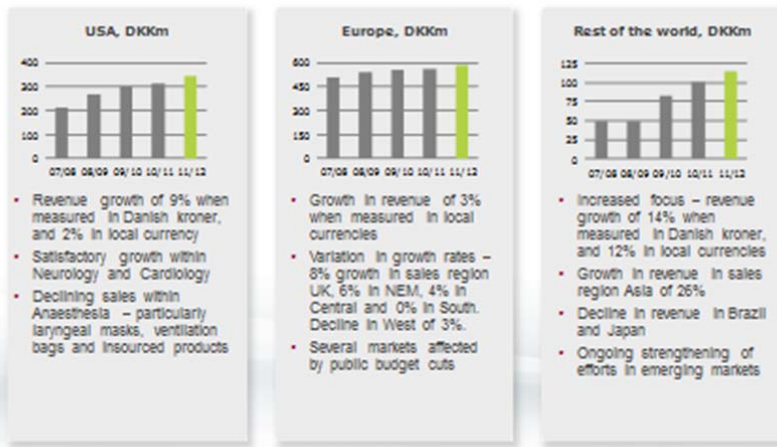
USA, DKKm

400
300
200
100
0

07/08 08/09 09/10 10/11 11/12

- Revenue growth of 9% when measured in Danish kroner, and 2% in local currency
- Satisfactory growth within Neurology and Cardiology
- Declining sales within Anaesthesia – particularly laryngeal masks, ventilation bags and insourced products

Europe, DKKm

600
450
300
150
0

07/08 08/09 09/10 10/11 11/12

- Growth in revenue of 3% when measured in local currencies
- Variation in growth rates – 8% growth in sales region UK, 6% in NEM, 4% in Central and 0% in South. Decline in West of 3%.
- Several markets affected by public budget cuts

Rest of the world, DKKm

125
100
75
50
25
0

07/08 08/09 09/10 10/11 11/12

- Increased focus – revenue growth of 14% when measured in Danish kroner, and 12% in local currencies
- Growth in revenue in sales region Asia of 26%
- Decline in revenue in Brazil and Japan
- Ongoing strengthening of efforts in emerging markets